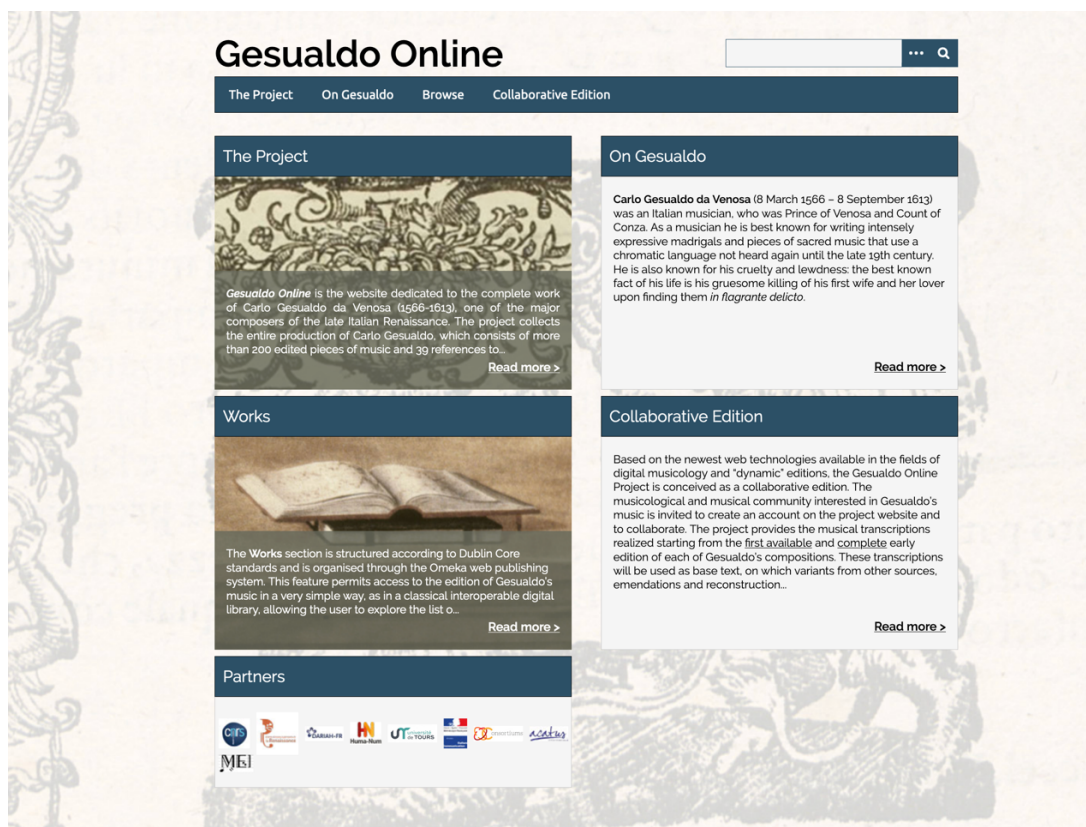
# Gesualdo Online

The Project On Gesualdo Browse Collaborative Edition

The Project

*Gesualdo Online* is the website dedicated to the complete work of Carlo Gesualdo da Venosa (1566-1613), one of the major composers of the late Italian Renaissance. The project collects the entire production of Carlo Gesualdo, which consists of more than 200 edited pieces of music and 39 references to...

Read more >

On Gesualdo

**Carlo Gesualdo da Venosa** (8 March 1566 – 8 September 1613) was an Italian musician, who was Prince of Venosa and Count of Conza. As a musician he is best known for writing intensely expressive madrigals and pieces of sacred music that use a chromatic language not heard again until the late 19th century. He is also known for his cruelty and lewdness: the best known fact of his life is his gruesome killing of his first wife and her lover upon finding them *in flagrante delicto*.

Read more >

Works

The **Works** section is structured according to Dublin Core standards and is organised through the Omeka web publishing system. This feature permits access to the edition of Gesualdo's music in a very simple way, as in a classical interoperable digital library, allowing the user to explore the list o...

Read more >

Collaborative Edition

Based on the newest web technologies available in the fields of digital musicology and "dynamic" editions, the Gesualdo Online Project is conceived as a collaborative edition. The musicological and musical community interested in Gesualdo's music is invited to create an account on the project website and to collaborate. The project provides the musical transcriptions realized starting from the first available and complete early edition of each of Gesualdo's compositions. These transcriptions will be used as base text, on which variants from other sources, emendations and reconstruction...

Read more >

Partners

CNRS DARIAH-FR Huma-Num UT Université de Tours CONSORTIUMS acatus MEI